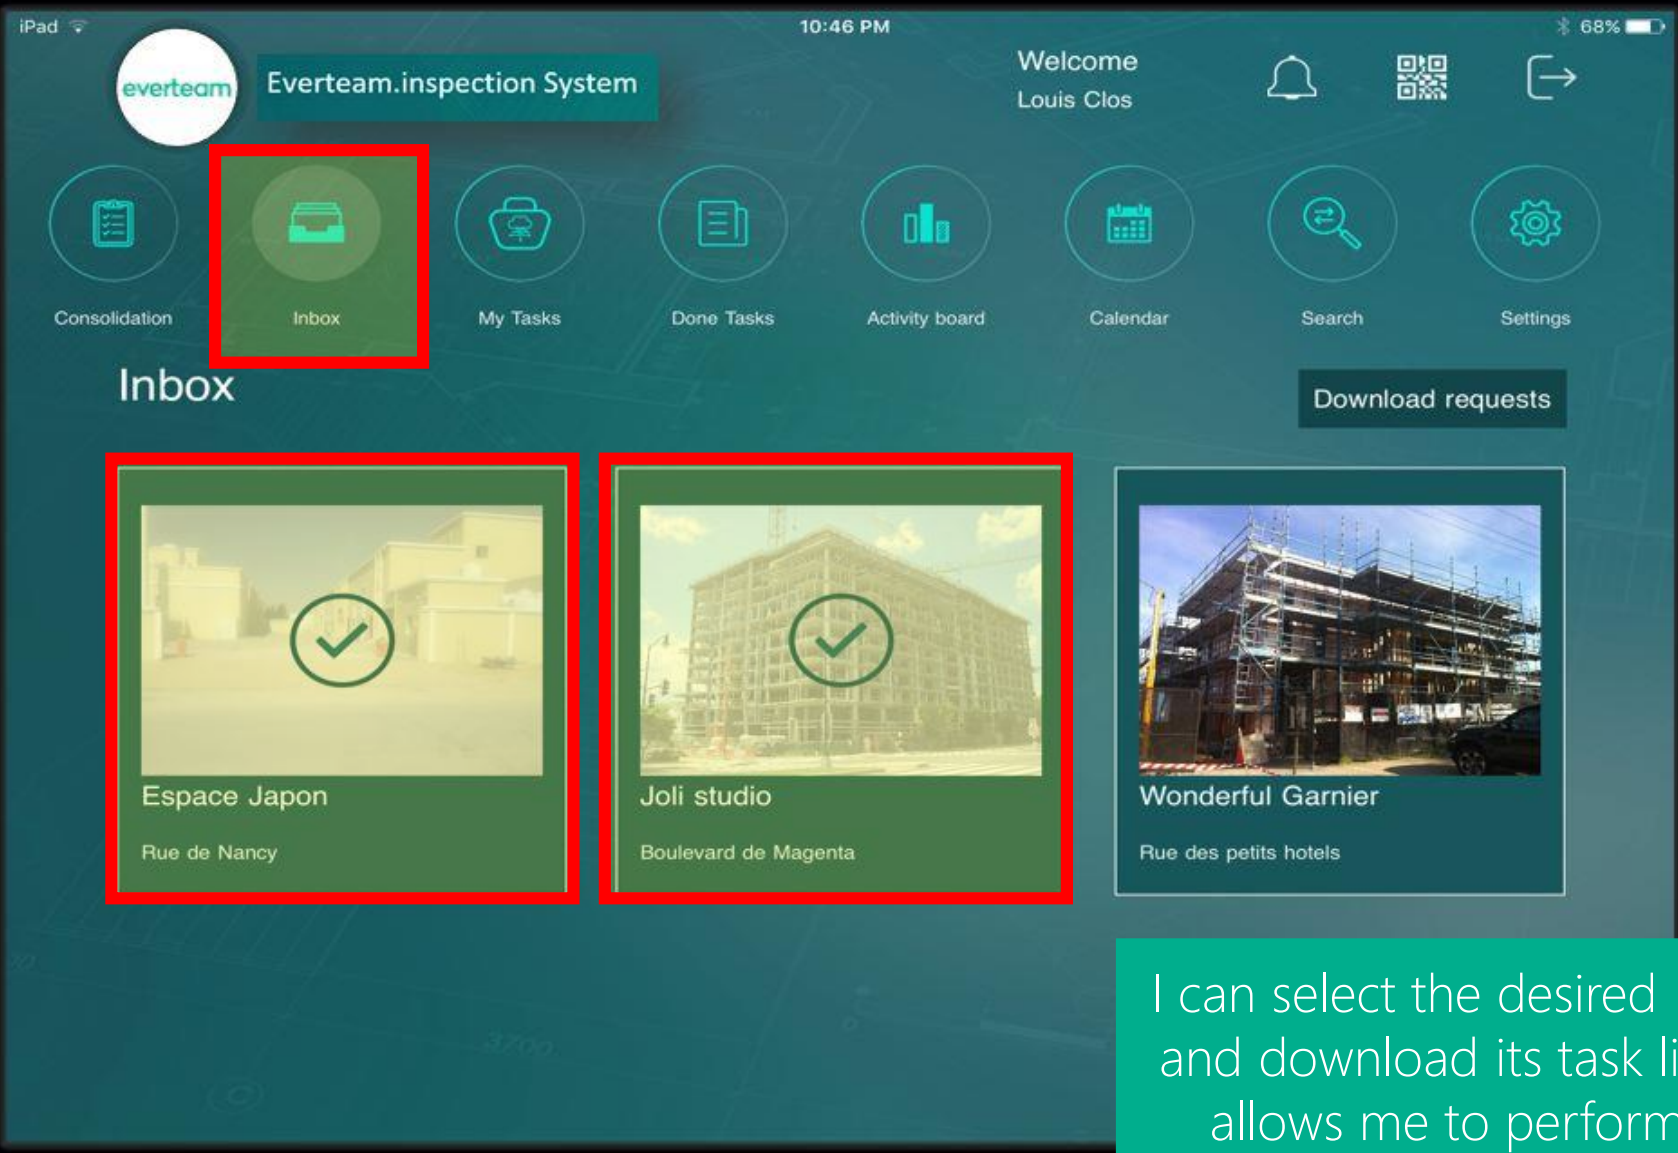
iPad
10:46 PM
68%

everteam
Everteam.inspection System
Welcome
Louis Clos

Consolidation
Inbox
My Tasks
Done Tasks
Activity board
Calendar
Search
Settings

Inbox
Download requests

Espace Japon
Rue de Nancy

Joli studio
Boulevard de Magenta

Wonderful Garnier
Rue des petits hotels

I can select the desired
and download its task li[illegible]
allows me to perform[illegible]